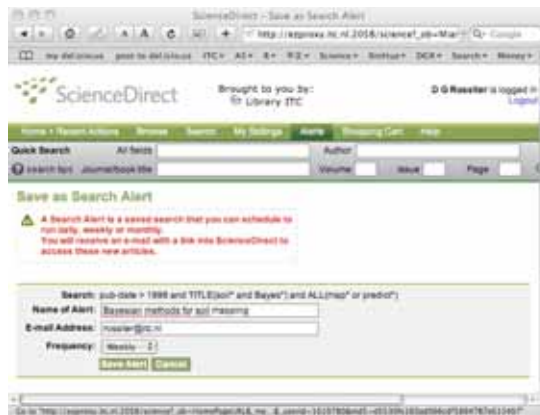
ScienceDirect - Save as Search Alert

http://ezproxy.itc.nl:2058/science?_ob=Mai

Q- Google

my del.icio.us post to del.icio.us ITC AS R RS Science Biblio DC Search Money

ScienceDirect

Brought to you by:
Library ITC

D G Rossiter is logged in
Logout

Home + Recent Actions Browse Search My Settings Alerts Shopping Cart Help

Quick Search All fields Author

search tips Journal/book title Volume Issue Page

Save as Search Alert

A Search Alert is a saved search that you can schedule to run daily, weekly or monthly.
You will receive an e-mail with a link into ScienceDirect to access these new articles.

Search: pub-date > 1998 and TITLE(soil* and Bayes*) and ALL(map* or predict*)

Name of Alert: Bayesian methods for soil mapping

E-mail Address: rossiter@itc.nl

Frequency: Weekly

Save Alert Cancel

Go to "http://ezproxy.itc.nl:2058/science?_ob=HomePageURL&_me... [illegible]"